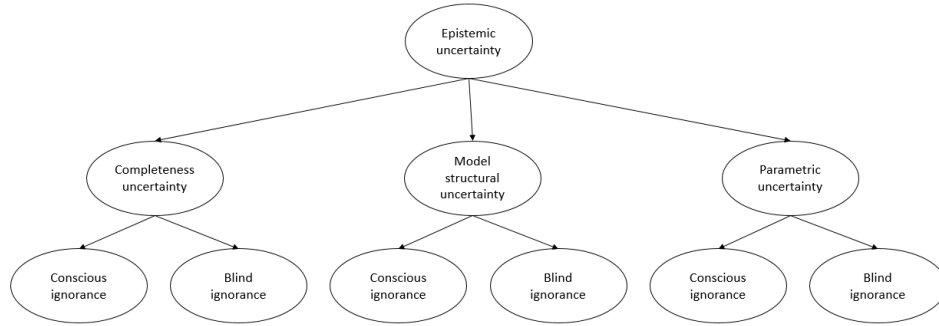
Epistemic uncertainty

Completeness uncertainty

Model structural uncertainty

Parametric uncertainty

Conscious ignorance

Blind ignorance

Conscious ignorance

Blind ignorance

Conscious ignorance

Blind ignorance